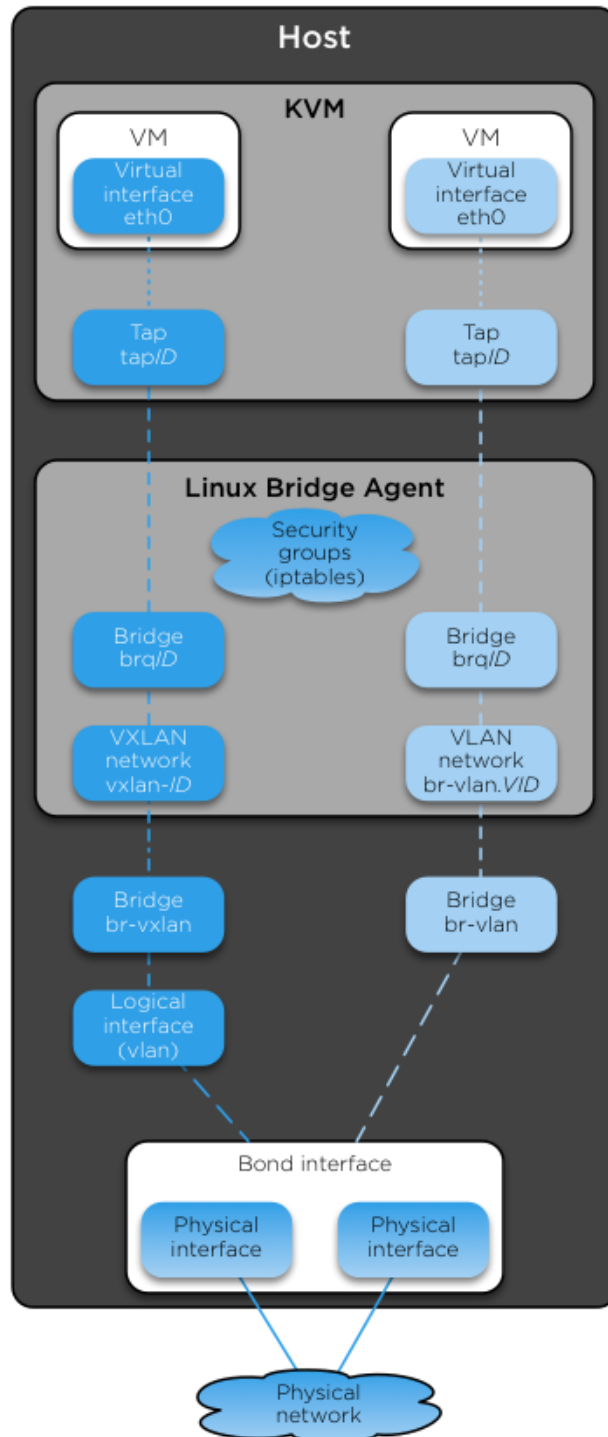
Host

KVM

VM

Virtual interface eth0

VM

Virtual interface eth0

Tap tap*ID*

Tap tap*ID*

Linux Bridge Agent

Security groups (iptables)

Bridge brq*ID*

Bridge brq*ID*

VXLAN network vxlan-*ID*

VLAN network br-vlan.*VID*

Bridge br-vxlan

Bridge br-vlan

Logical interface (vlan)

Bond interface

Physical interface

Physical interface

Physical network